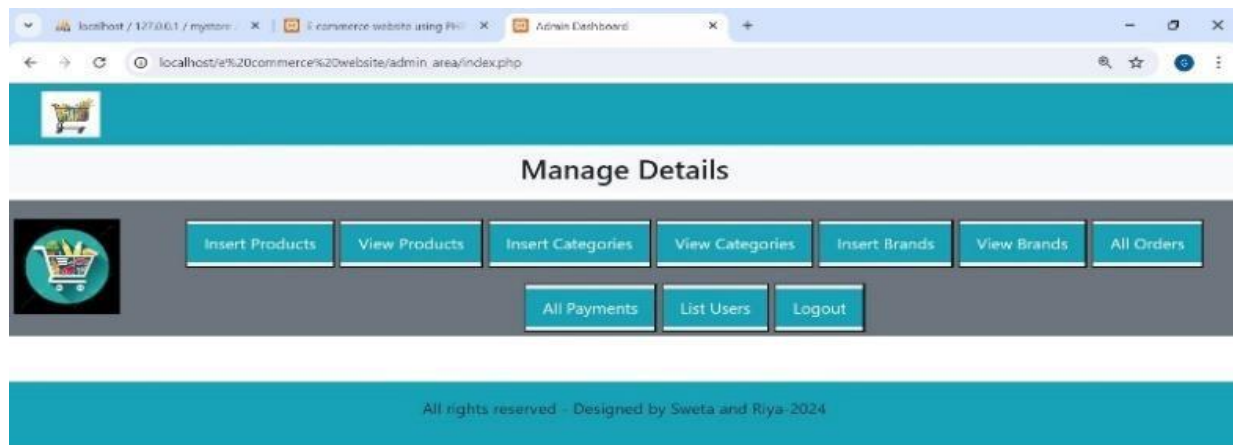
localhost / 127.0.0.1 / mystore / × | E commerce website using PH × | Admin Dashboard × +

localhost/e%20commerce%20website/admin area/index.php

Manage Details

Insert Products View Products Insert Categories View Categories Insert Brands View Brands All Orders

All Payments List Users Logout

All rights reserved - Designed by Sweta and Riya-2024